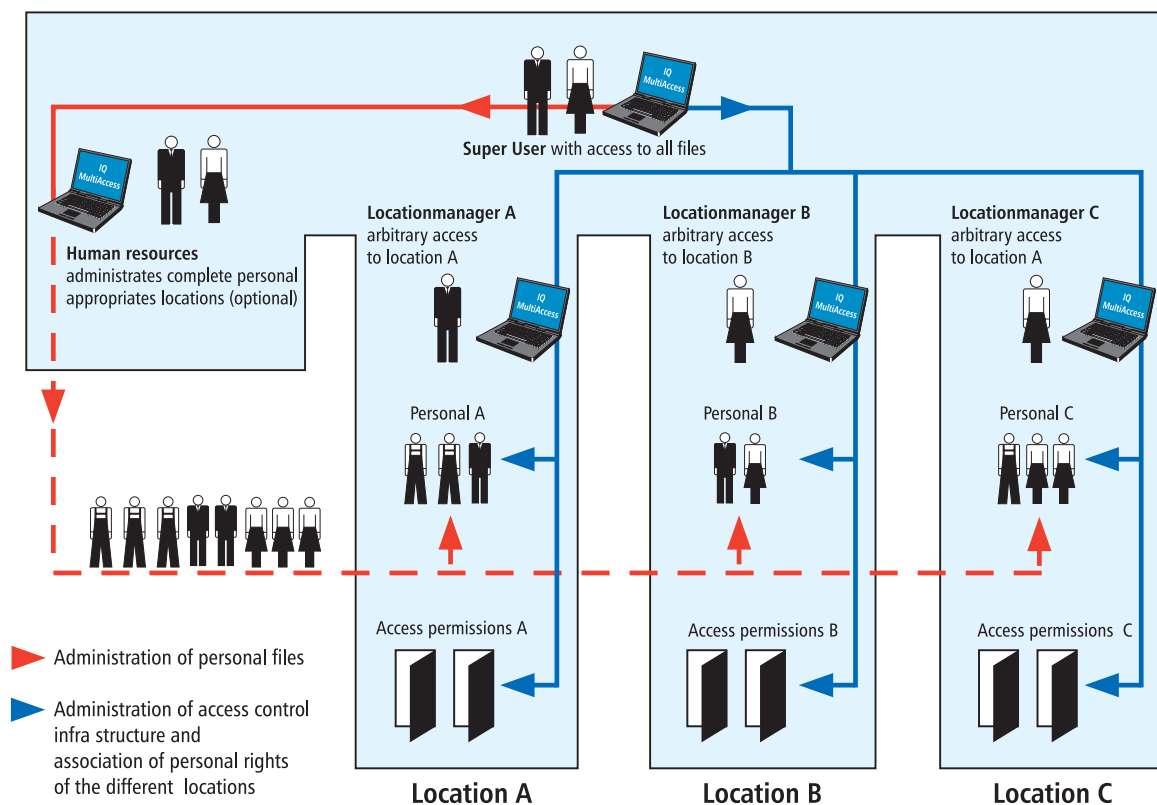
IQ MultiAccess

Super User with access to all files

IQ MultiAccess

Human resources
administrates complete personal
appropriates locations (optional)

Locationmanager A
arbitrary access
to location A

IQ MultiAccess

Personal A

Access permissions A

Location A

Locationmanager B
arbitrary access
to location B

IQ MultiAccess

Personal B

Access permissions B

Location B

Locationmanager C
arbitrary access
to location A

IQ MultiAccess

Personal C

Access permissions C

Location C

Administration of personal files

Administration of access control infra structure and association of personal rights of the different locations